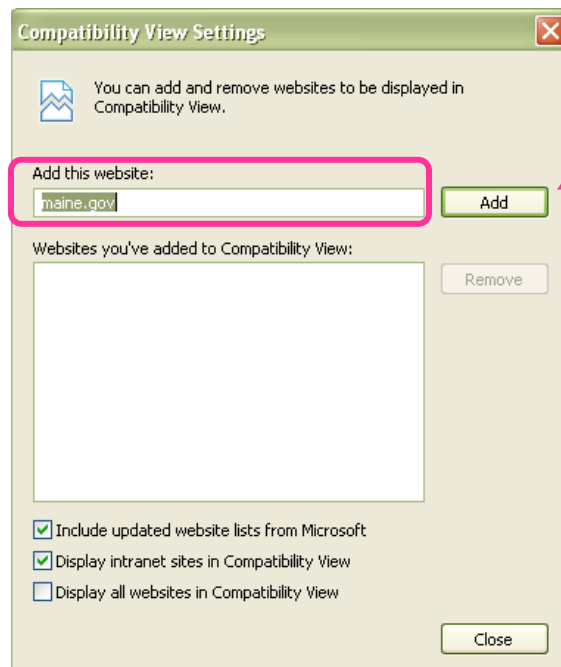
Compatibility View Settings

You can add and remove websites to be displayed in Compatibility View.

Add this website:

maine.gov

Add

Websites you've added to Compatibility View:

Remove

Include updated website lists from Microsoft

Display intranet sites in Compatibility View

Display all websites in Compatibility View

Close